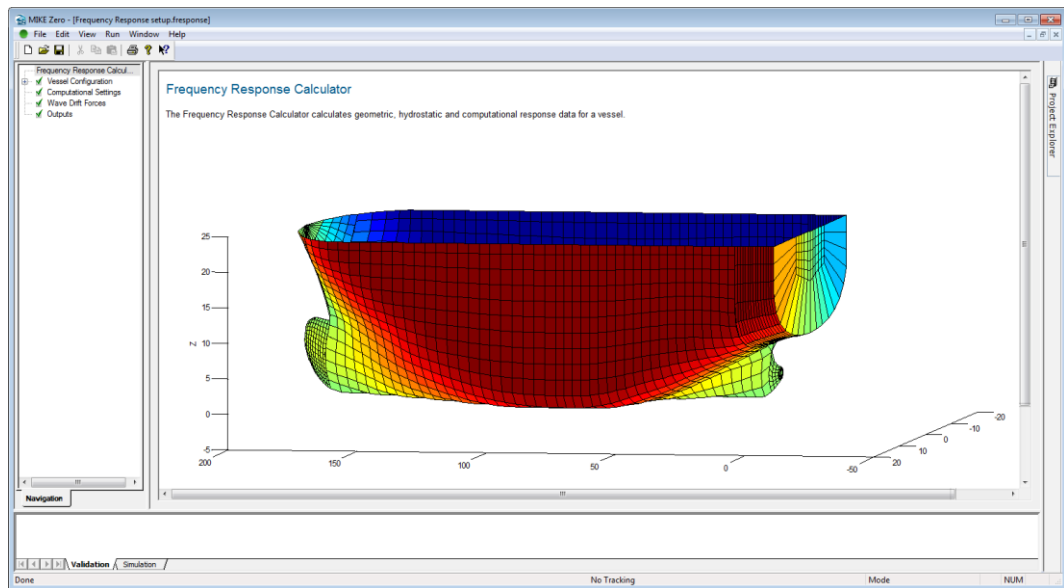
MIKE Zero - [Frequency Response setup.fresponse]

File Edit View Run Window Help

Frequency Response Calcul...
Vessel Configuration
Computational Settings
Wave Drift Forces
Outputs

Navigation

Frequency Response Calculator

The Frequency Response Calculator calculates geometric, hydrostatic and computational response data for a vessel.

25
20
15
10
5
0
-5
z
200
150
100
50
0
-50
20
10
0
-10
-20

Project Explorer

Validation Simulation

Done No Tracking Mode NUM